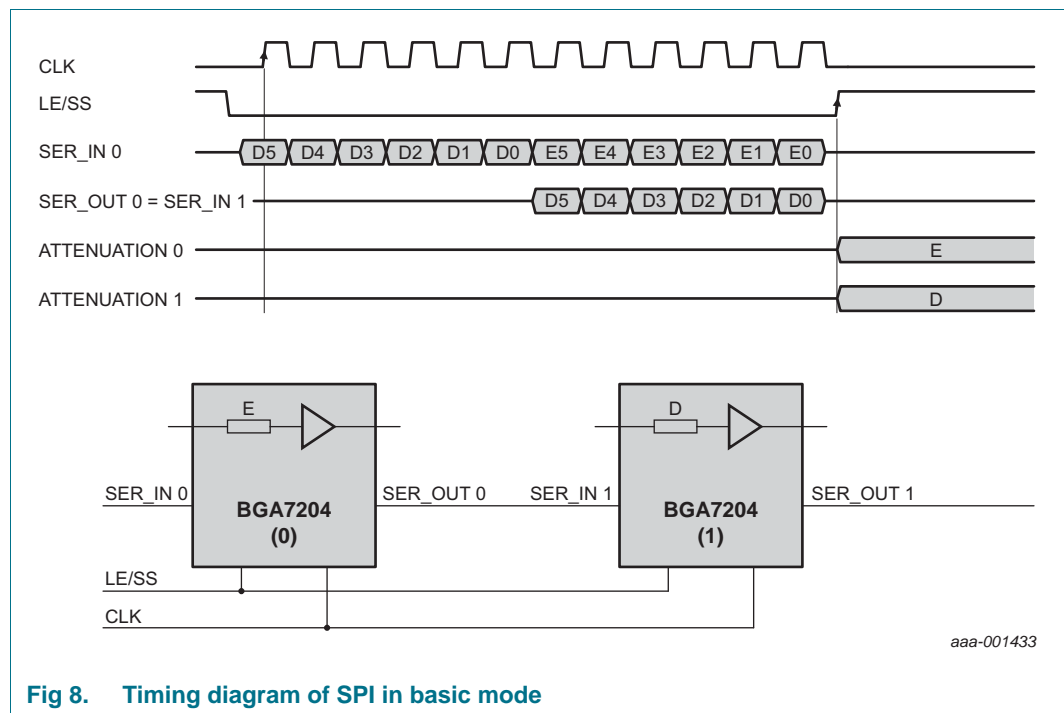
CLK
LE/SS
SER_IN 0
D5 D4 D3 D2 D1 D0 E5 E4 E3 E2 E1 E0
SER_OUT 0 = SER_IN 1
D5 D4 D3 D2 D1 D0
ATTENUATION 0
E
ATTENUATION 1
D

E
D
SER_IN 0
BGA7204
(0)
SER_OUT 0
SER_IN 1
BGA7204
(1)
SER_OUT 1
LE/SS
CLK

aaa-001433

Fig 8. Timing diagram of SPI in basic mode